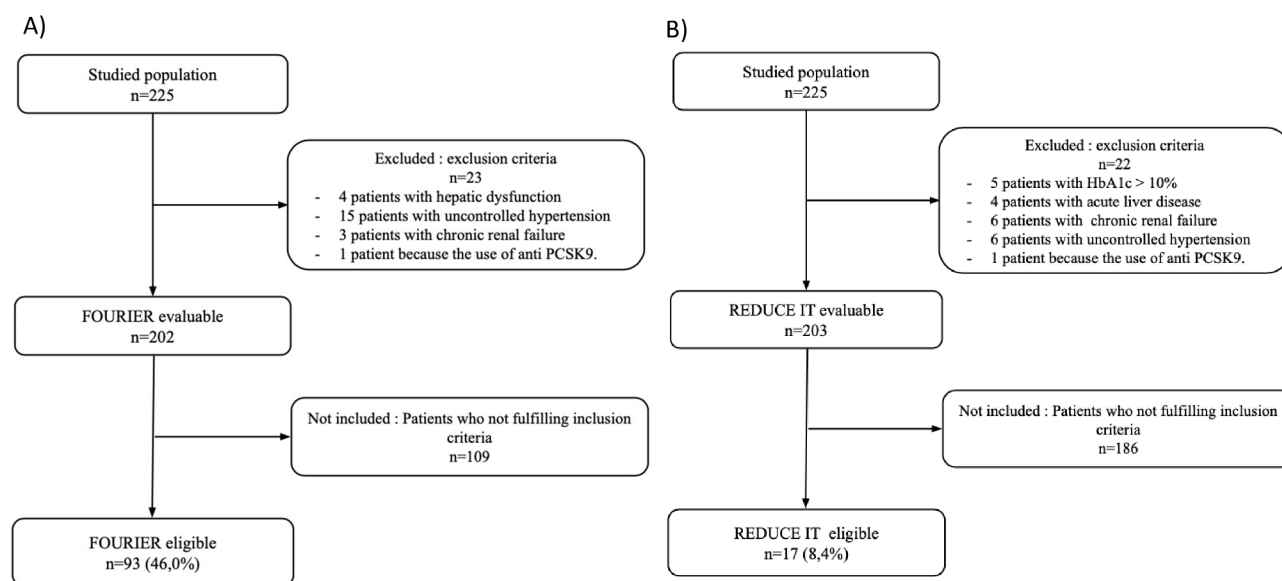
A)

Studied population
n=225

Excluded : exclusion criteria
n=23
- 4 patients with hepatic dysfunction
- 15 patients with uncontrolled hypertension
- 3 patients with chronic renal failure
- 1 patient because the use of anti PCSK9.

FOURIER evaluable
n=202

Not included : Patients who not fulfilling inclusion criteria
n=109

FOURIER eligible
n=93 (46,0%)

B)

Studied population
n=225

Excluded : exclusion criteria
n=22
- 5 patients with HbA1c > 10%
- 4 patients with acute liver disease
- 6 patients with chronic renal failure
- 6 patients with uncontrolled hypertension
- 1 patient because the use of anti PCSK9.

REDUCE IT evaluable
n=203

Not included : Patients who not fulfilling inclusion criteria
n=186

REDUCE IT eligible
n=17 (8,4%)